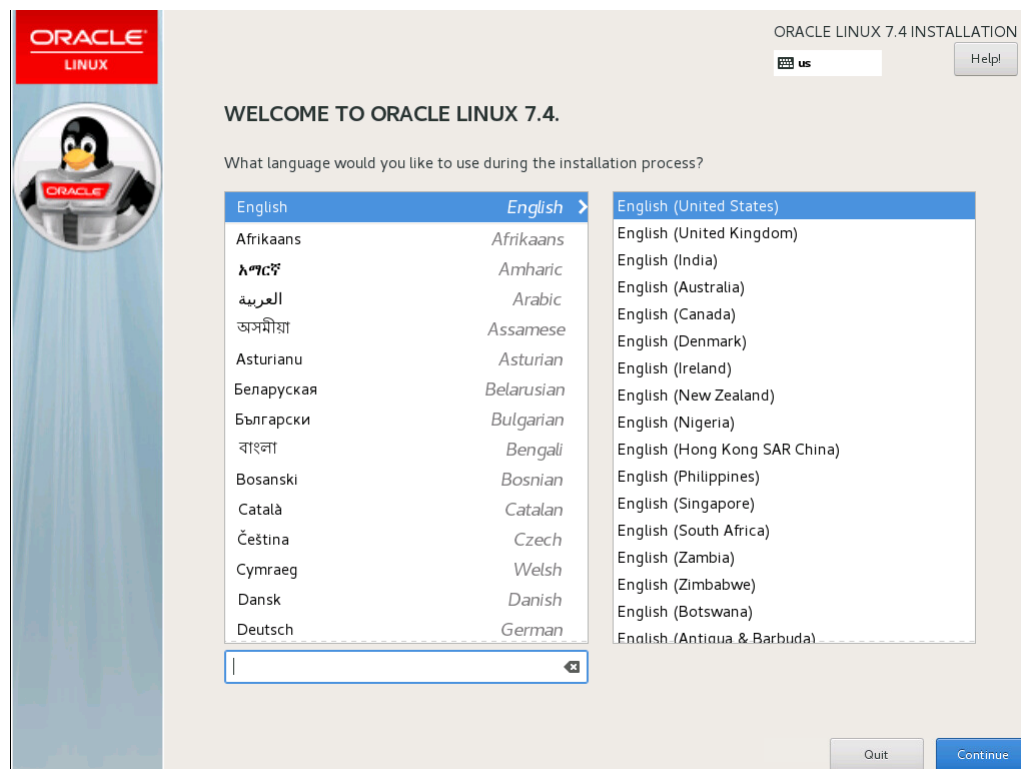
ORACLE
LINUX

ORACLE

ORACLE LINUX 7.4 INSTALLATION
us
Help!

WELCOME TO ORACLE LINUX 7.4.

What language would you like to use during the installation process?

| | |
|---|---|
| English | English |
| Afrikaans | Afrikaans |
| አማርኛ | Amharic |
| العربية | Arabic |
| অসমীয়া | Assamese |
| Asturianu | Asturian |
| Беларуская | Belarusian |
| Български | Bulgarian |
| বাংলা | Bengali |
| Bosanski | Bosnian |
| Català | Catalan |
| Čeština | Czech |
| Cymraeg | Welsh |
| Dansk | Danish |
| Deutsch | German |

English (United States)
English (United Kingdom)
English (India)
English (Australia)
English (Canada)
English (Denmark)
English (Ireland)
English (New Zealand)
English (Nigeria)
English (Hong Kong SAR China)
English (Philippines)
English (Singapore)
English (South Africa)
English (Zambia)
English (Zimbabwe)
English (Botswana)
English (Antigua & Barbuda)

Quit
Continue